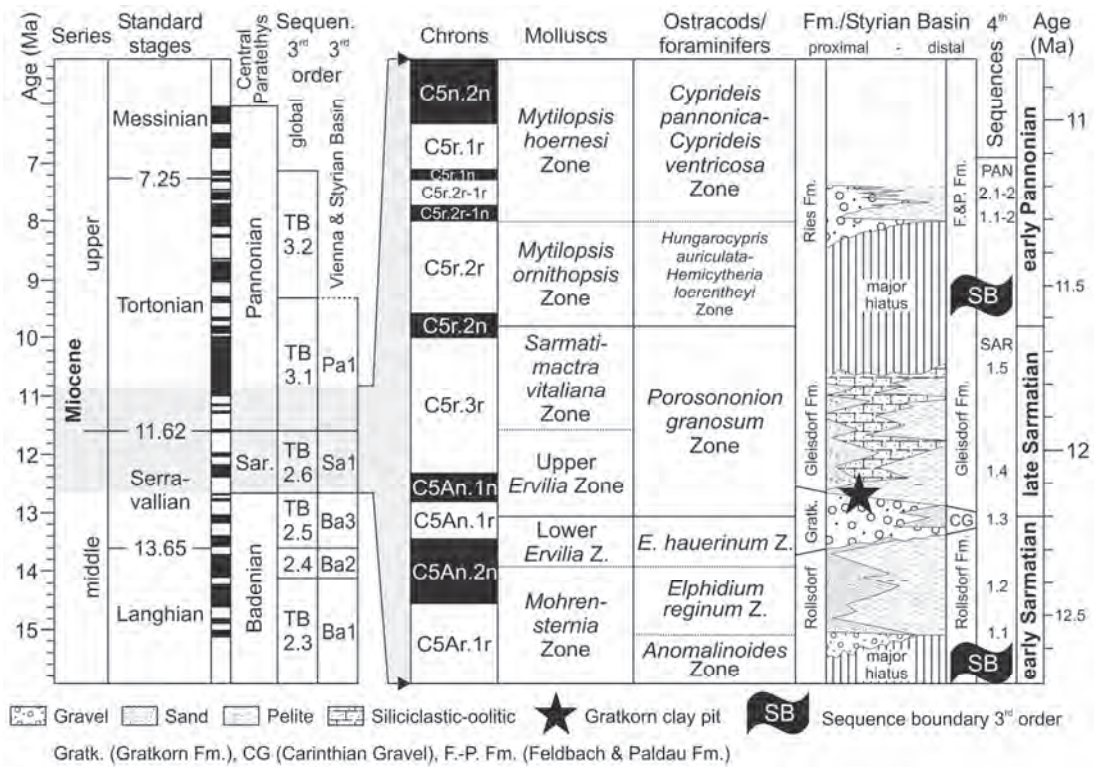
Age (Ma) Series Standard stages Central Paratethys Sequen. 3rd order global 3rd Vienna & Styrian Basin

Miocene
upper
middle

Messinian
7.25
Tortonian
11.62
Serravallian
13.65
Langhian

Pannonian
Sar.
Badenian

TB 3.2
TB 3.1
TB 2.6
TB 2.5
2.4
TB 2.3

Pa1
Sa1
Ba3
Ba2
Ba1

7
8
9
10
11
12
13
14
15

Chrons
C5n.2n
C5r.1r
C5r.1n
C5r.2r-1r
C5r.2r-1n
C5r.2r
C5r.2n
C5r.3r
C5An.1n
C5An.1r
C5An.2n
C5Ar.1r

Molluscs
*Mytilopsis hoernesi* Zone
*Mytilopsis ornithopsis* Zone
*Sarmatimactra vitaliana* Zone
Upper *Ervilia* Zone
Lower *Ervilia* Z.
*Mohrensternia* Zone

Ostracods/ foraminifers
*Cyprideis pannonica-Cyprideis ventricosa* Zone
*Hungarocypris auriculata-Hemicytheria loerenthеyi* Zone
*Porosononion granosum* Zone
*E. hauerinum* Z.
*Elphidium reginum* Z.
*Anomalinoides* Zone

Fm./Styrian Basin
proximal - distal
Ries Fm.
major hiatus
Gleisdorf Fm.
Gratk.
Rollsdorf
major hiatus
F.&P. Fm.
Gleisdorf Fm.
CG
Rollsdorf Fm.

4th Sequences
PAN
2.1-2
1.1-2
SB
SAR
1.5
1.4
1.3
1.2
1.1
SB

Age (Ma)
11
11.5
12
12.5
early Pannonian
late Sarmatian
early Sarmatian

Gravel Sand Pelite Siliciclastic-oolitic Gratkorn clay pit SB Sequence boundary 3rd order

Gratk. (Gratkorn Fm.), CG (Carinthian Gravel), F.-P. Fm. (Feldbach & Paldau Fm.)